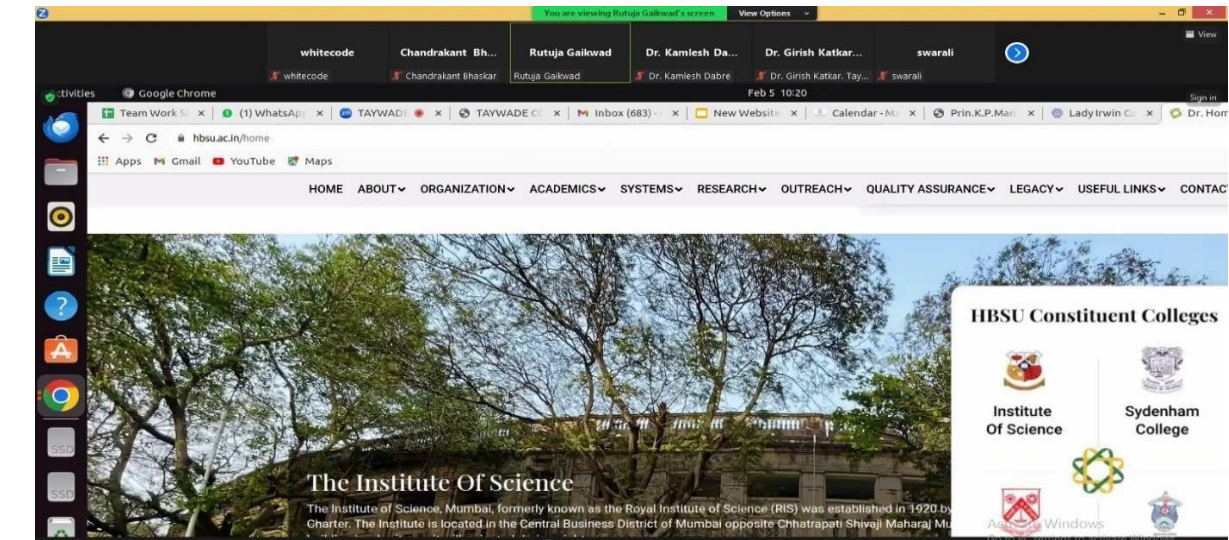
You are viewing Rutuja Gaikwad's screen View Options

View

whitecode Chandrakant Bh... Rutuja Gaikwad Dr. Kamlesh Da... Dr. Girish Katkar... swarali

whitecode Chandrakant Bhaskar Rutuja Gaikwad Dr. Kamlesh Dabre Dr. Girish Katkar, Tay... swarali

ctivities Google Chrome Feb 5 10:20 Sign in

Team Work S × (1) WhatsApp × TAYWADE × TAYWADE C × Inbox (683) × New Website × Calendar - M × Prin.K.P.Mar × Lady Irwin Co × Dr. Hom

hbsu.ac.in/home

Apps Gmail YouTube Maps

HOME ABOUT ORGANIZATION ACADEMICS SYSTEMS RESEARCH OUTREACH QUALITY ASSURANCE LEGACY USEFUL LINKS CONTACT

HBSU Constituent Colleges

Institute Of Science

Sydenham College

The Institute Of Science

The Institute of Science, Mumbai, formerly known as the Royal Institute of Science (RIS) was established in 1920 by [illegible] Charter. The Institute is located in the Central Business District of Mumbai opposite Chhatrapati Shivaji Maharaj Mu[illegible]

Activate Windows